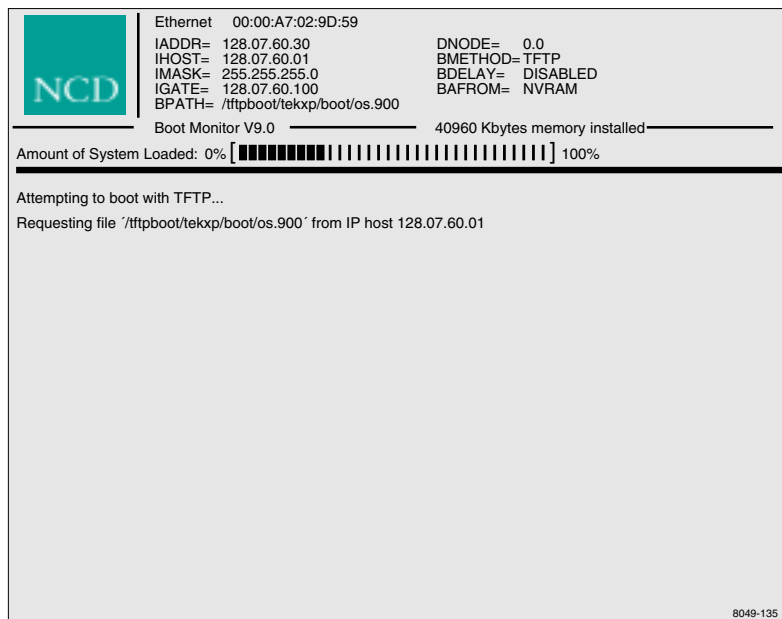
NCD

Ethernet 00:00:A7:02:9D:59

IADDR= 128.07.60.30
IHOST= 128.07.60.01
IMASK= 255.255.255.0
IGATE= 128.07.60.100
BPATH= /tftpboot/tekxp/boot/os.900

DNODE= 0.0
BMETHOD= TFTP
BDELAY= DISABLED
BAFROM= NVRAM

Boot Monitor V9.0

40960 Kbytes memory installed

Amount of System Loaded: 0% [ ] 100%

Attempting to boot with TFTP...

Requesting file ´/tftpboot/tekxp/boot/os.900´ from IP host 128.07.60.01

8049-135